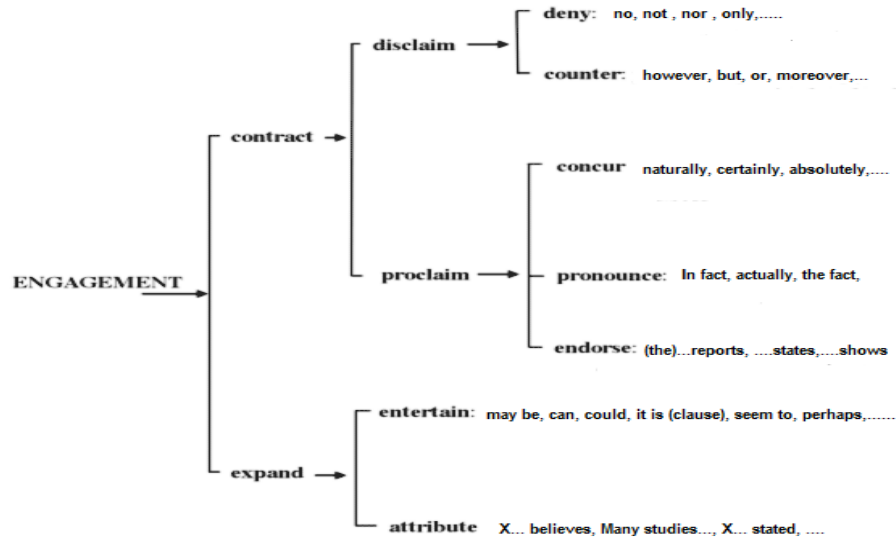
ENGAGEMENT

contract

disclaim

deny: no, not , nor , only,.....

counter: however, but, or, moreover,...

proclaim

concur naturally, certainly, absolutely,....

pronounce: In fact, actually, the fact,

endorse: (the)...reports, ....states,....shows

expand

entertain: may be, can, could, it is (clause), seem to, perhaps,......

attribute X... believes, Many studies..., X... stated, ....